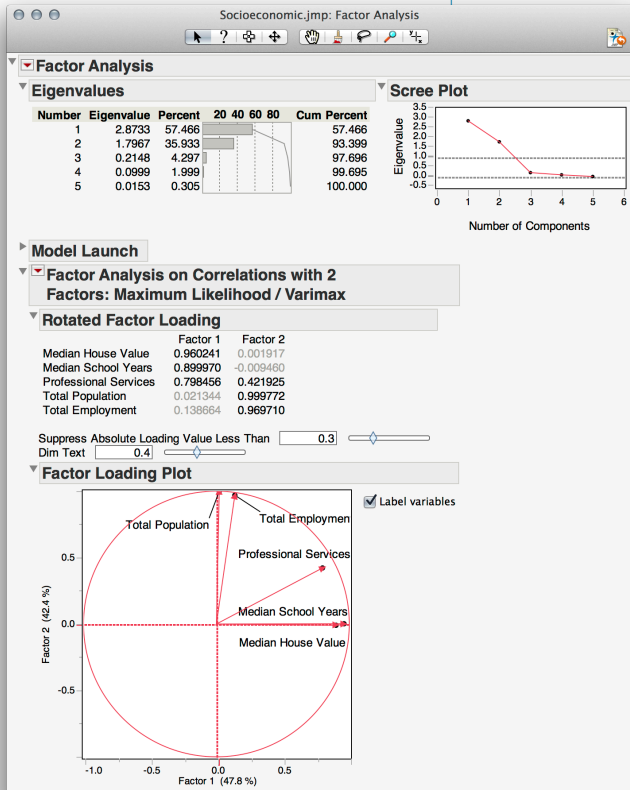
Socioeconomic.jmp: Factor Analysis

Factor Analysis

Eigenvalues

| Number | Eigenvalue | Percent | 20 40 60 80 | Cum Percent |
|---|---|---|---|---|
| 1 | 2.8733 | 57.466 | | 57.466 |
| 2 | 1.7967 | 35.933 | | 93.399 |
| 3 | 0.2148 | 4.297 | | 97.696 |
| 4 | 0.0999 | 1.999 | | 99.695 |
| 5 | 0.0153 | 0.305 | | 100.000 |

Scree Plot

Eigenvalue
3.5
3.0
2.5
2.0
1.5
1.0
0.5
0.0
-0.5
0 1 2 3 4 5 6
Number of Components

Model Launch

Factor Analysis on Correlations with 2 Factors: Maximum Likelihood / Varimax

Rotated Factor Loading

| | Factor 1 | Factor 2 |
|---|---|---|
| Median House Value | 0.960241 | 0.001917 |
| Median School Years | 0.899970 | -0.009460 |
| Professional Services | 0.798456 | 0.421925 |
| Total Population | 0.021344 | 0.999772 |
| Total Employment | 0.138664 | 0.969710 |

Suppress Absolute Loading Value Less Than 0.3
Dim Text 0.4

Factor Loading Plot

Label variables

Total Population
Total Employmen
Professional Services
Median School Years
Median House Value

Factor 2 (42.4 %)
0.5
0.0
-0.5
-1.0 -0.5 0.0 0.5
Factor 1 (47.8 %)